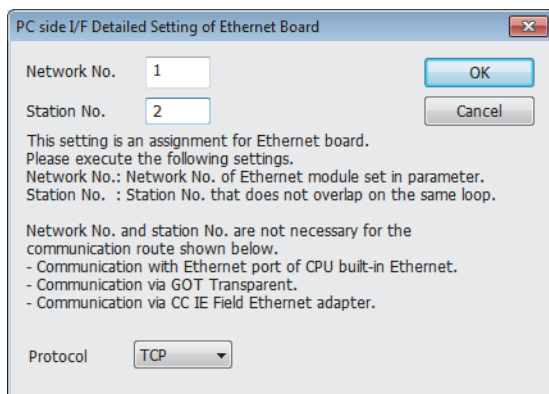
PC side I/F Detailed Setting of Ethernet Board

Network No. 1

Station No. 2

OK

Cancel

This setting is an assignment for Ethernet board.
Please execute the following settings.
Network No.: Network No. of Ethernet module set in parameter.
Station No. : Station No. that does not overlap on the same loop.

Network No. and station No. are not necessary for the communication route shown below.
- Communication with Ethernet port of CPU built-in Ethernet.
- Communication via GOT Transparent.
- Communication via CC IE Field Ethernet adapter.

Protocol TCP